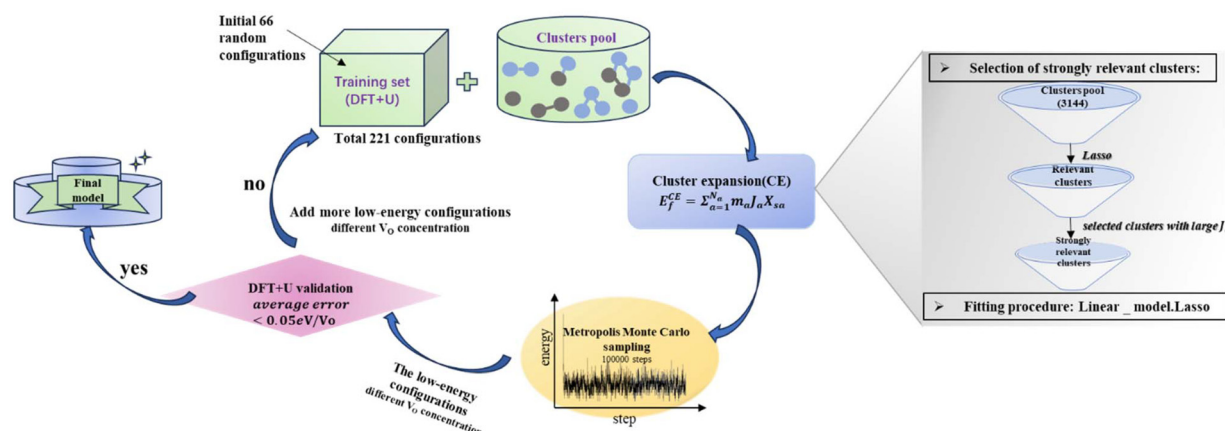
Initial 66 random configurations

Training set (DFT+U)

Clusters pool

Total 221 configurations

Final model

no

Add more low-energy configurations
different $V_O$ concentration

Cluster expansion(CE)
$E_f^{CE} = \Sigma_{a=1}^{N_a} m_a J_a X_{sa}$

➢ Selection of strongly relevant clusters:

Clusters pool (3144)

Lasso

Relevant clusters

selected clusters with large J

Strongly relevant clusters

➢ Fitting procedure: Linear _ model.Lasso

yes

DFT+U validation
$average\ error < 0.05eV/Vo$

Metropolis Monte Carlo sampling
100000 steps

energy

step

The low-energy configurations
different $V_O$ concentration